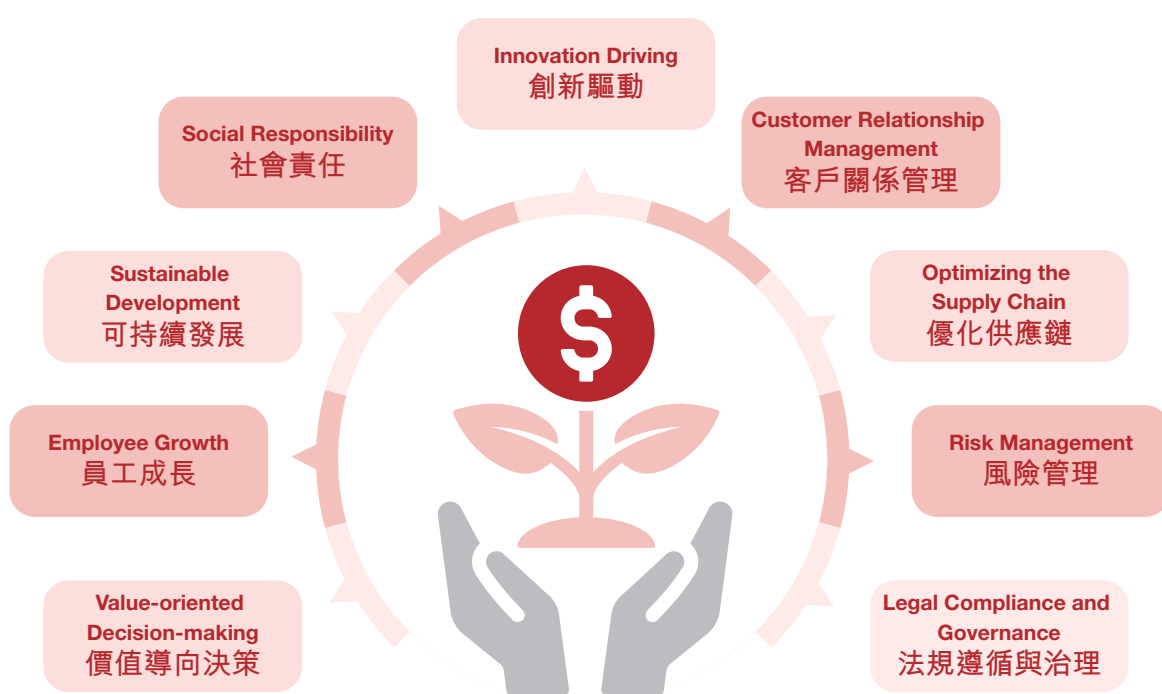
Innovation Driving
創新驅動

Social Responsibility
社會責任

Customer Relationship Management
客戶關係管理

Sustainable Development
可持續發展

Optimizing the Supply Chain
優化供應鏈

$

Employee Growth
員工成長

Risk Management
風險管理

Value-oriented Decision-making
價值導向決策

Legal Compliance and Governance
法規遵循與治理